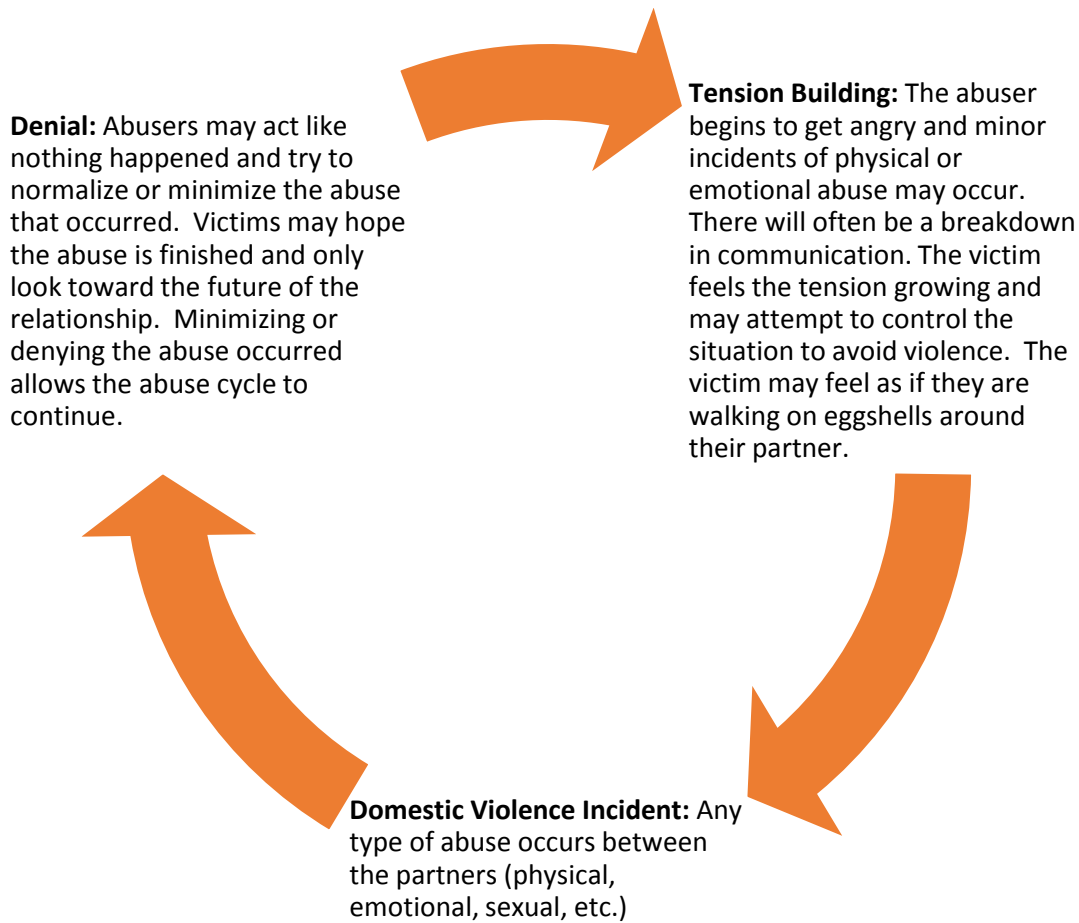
**Denial:** Abusers may act like nothing happened and try to normalize or minimize the abuse that occurred.  Victims may hope the abuse is finished and only look toward the future of the relationship.  Minimizing or denying the abuse occurred allows the abuse cycle to continue.

**Tension Building:** The abuser begins to get angry and minor incidents of physical or emotional abuse may occur. There will often be a breakdown in communication. The victim feels the tension growing and may attempt to control the situation to avoid violence.  The victim may feel as if they are walking on eggshells around their partner.

**Domestic Violence Incident:** Any type of abuse occurs between the partners (physical, emotional, sexual, etc.)